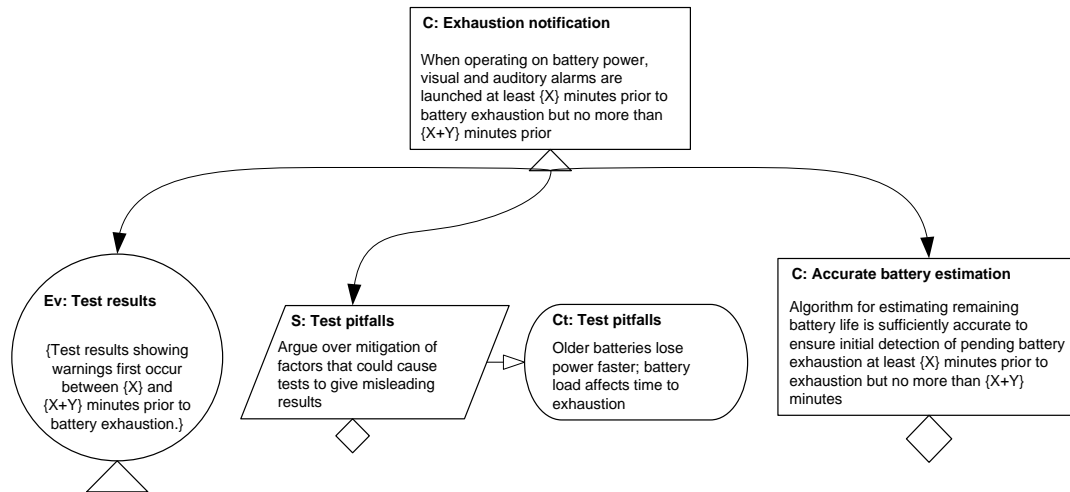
C: Exhaustion notification

When operating on battery power, visual and auditory alarms are launched at least {X} minutes prior to battery exhaustion but no more than {X+Y} minutes prior

Ev: Test results

{Test results showing warnings first occur between {X} and {X+Y} minutes prior to battery exhaustion.}

S: Test pitfalls

Argue over mitigation of factors that could cause tests to give misleading results

Ct: Test pitfalls

Older batteries lose power faster; battery load affects time to exhaustion

C: Accurate battery estimation

Algorithm for estimating remaining battery life is sufficiently accurate to ensure initial detection of pending battery exhaustion at least {X} minutes prior to exhaustion but no more than {X+Y} minutes